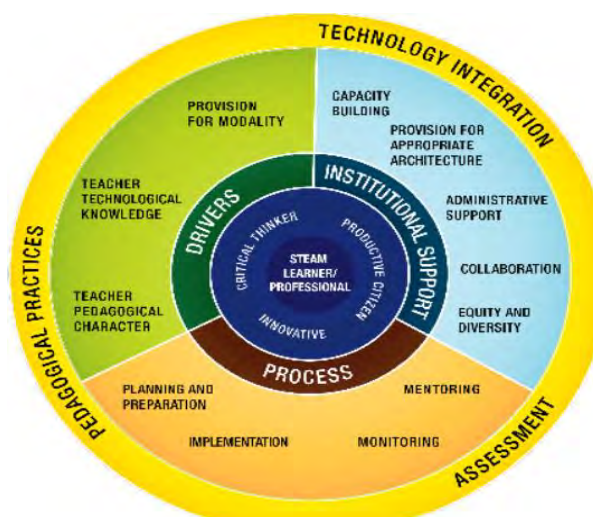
TECHNOLOGY INTEGRATION

PEDAGOGICAL PRACTICES

ASSESSMENT

PROVISION FOR MODALITY

TEACHER TECHNOLOGICAL KNOWLEDGE

TEACHER PEDAGOGICAL CHARACTER

CAPACITY BUILDING

PROVISION FOR APPROPRIATE ARCHITECTURE

ADMINISTRATIVE SUPPORT

COLLABORATION

EQUITY AND DIVERSITY

PLANNING AND PREPARATION

IMPLEMENTATION

MONITORING

MENTORING

DRIVERS

INSTITUTIONAL SUPPORT

PROCESS

CRITICAL THINKER

PRODUCTIVE CITIZEN

INNOVATIVE

STEAM LEARNER/ PROFESSIONAL